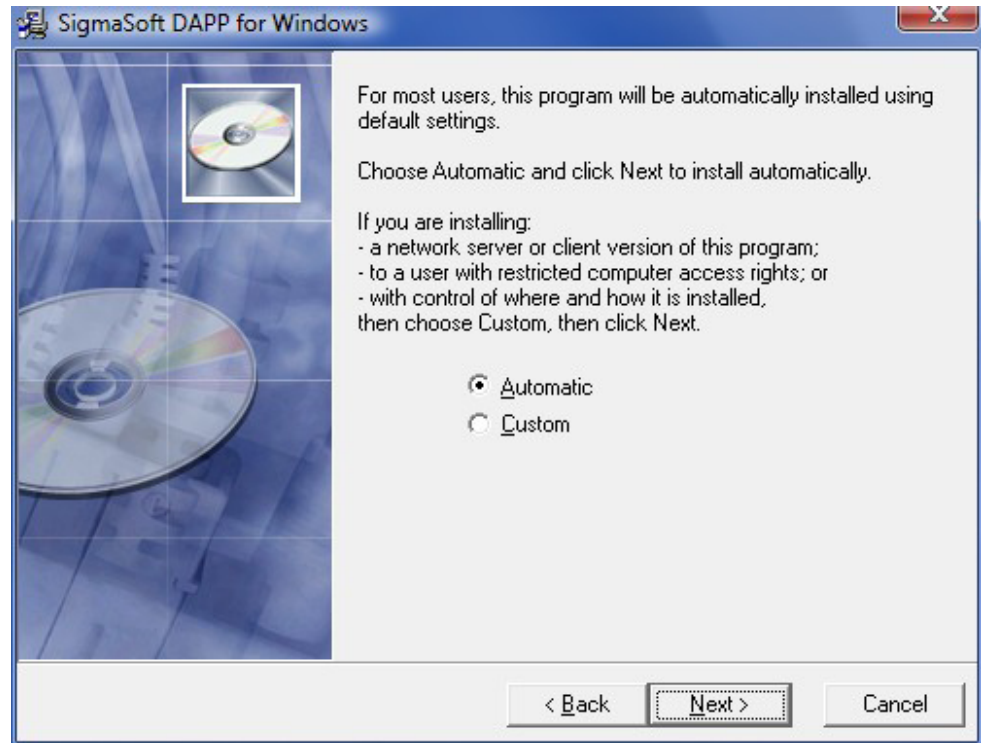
SigmaSoft DAPP for Windows

x

For most users, this program will be automatically installed using default settings.

Choose Automatic and click Next to install automatically.

If you are installing:
- a network server or client version of this program;
- to a user with restricted computer access rights; or
- with control of where and how it is installed,
then choose Custom, then click Next.

Automatic
Custom

< Back
Next >
Cancel